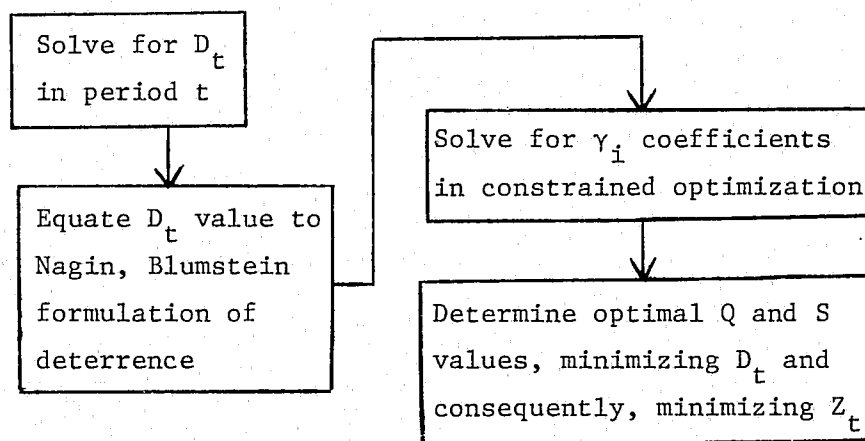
Solve for $D_t$ in period t

Equate $D_t$ value to Nagin, Blumstein formulation of deterrence

Solve for $\gamma_i$ coefficients in constrained optimization

Determine optimal Q and S values, minimizing $D_t$ and consequently, minimizing $Z_t$